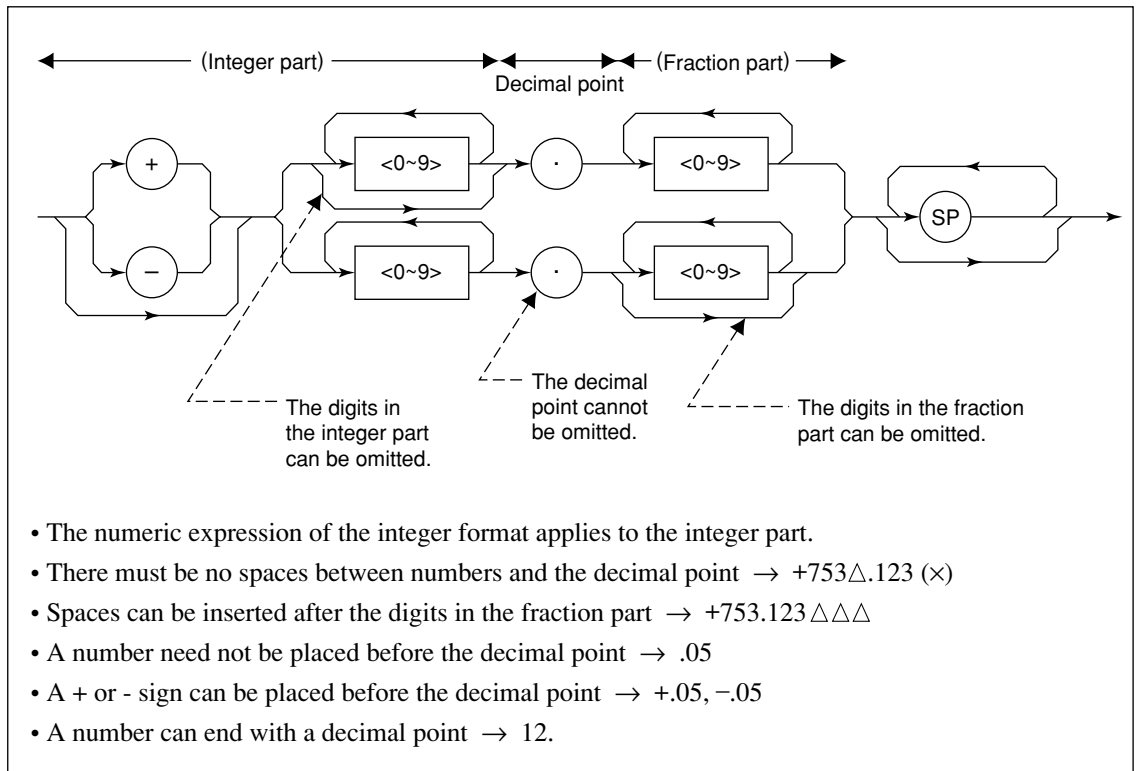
(Integer part) Decimal point (Fraction part)

+

−

<0~9>

·

<0~9>

<0~9>

·

<0~9>

SP

The digits in the integer part can be omitted.

The decimal point cannot be omitted.

The digits in the fraction part can be omitted.

• The numeric expression of the integer format applies to the integer part.
• There must be no spaces between numbers and the decimal point $\rightarrow$ +753△.123 (×)
• Spaces can be inserted after the digits in the fraction part $\rightarrow$ +753.123△△△
• A number need not be placed before the decimal point $\rightarrow$ .05
• A + or - sign can be placed before the decimal point $\rightarrow$ +.05, −.05
• A number can end with a decimal point $\rightarrow$ 12.